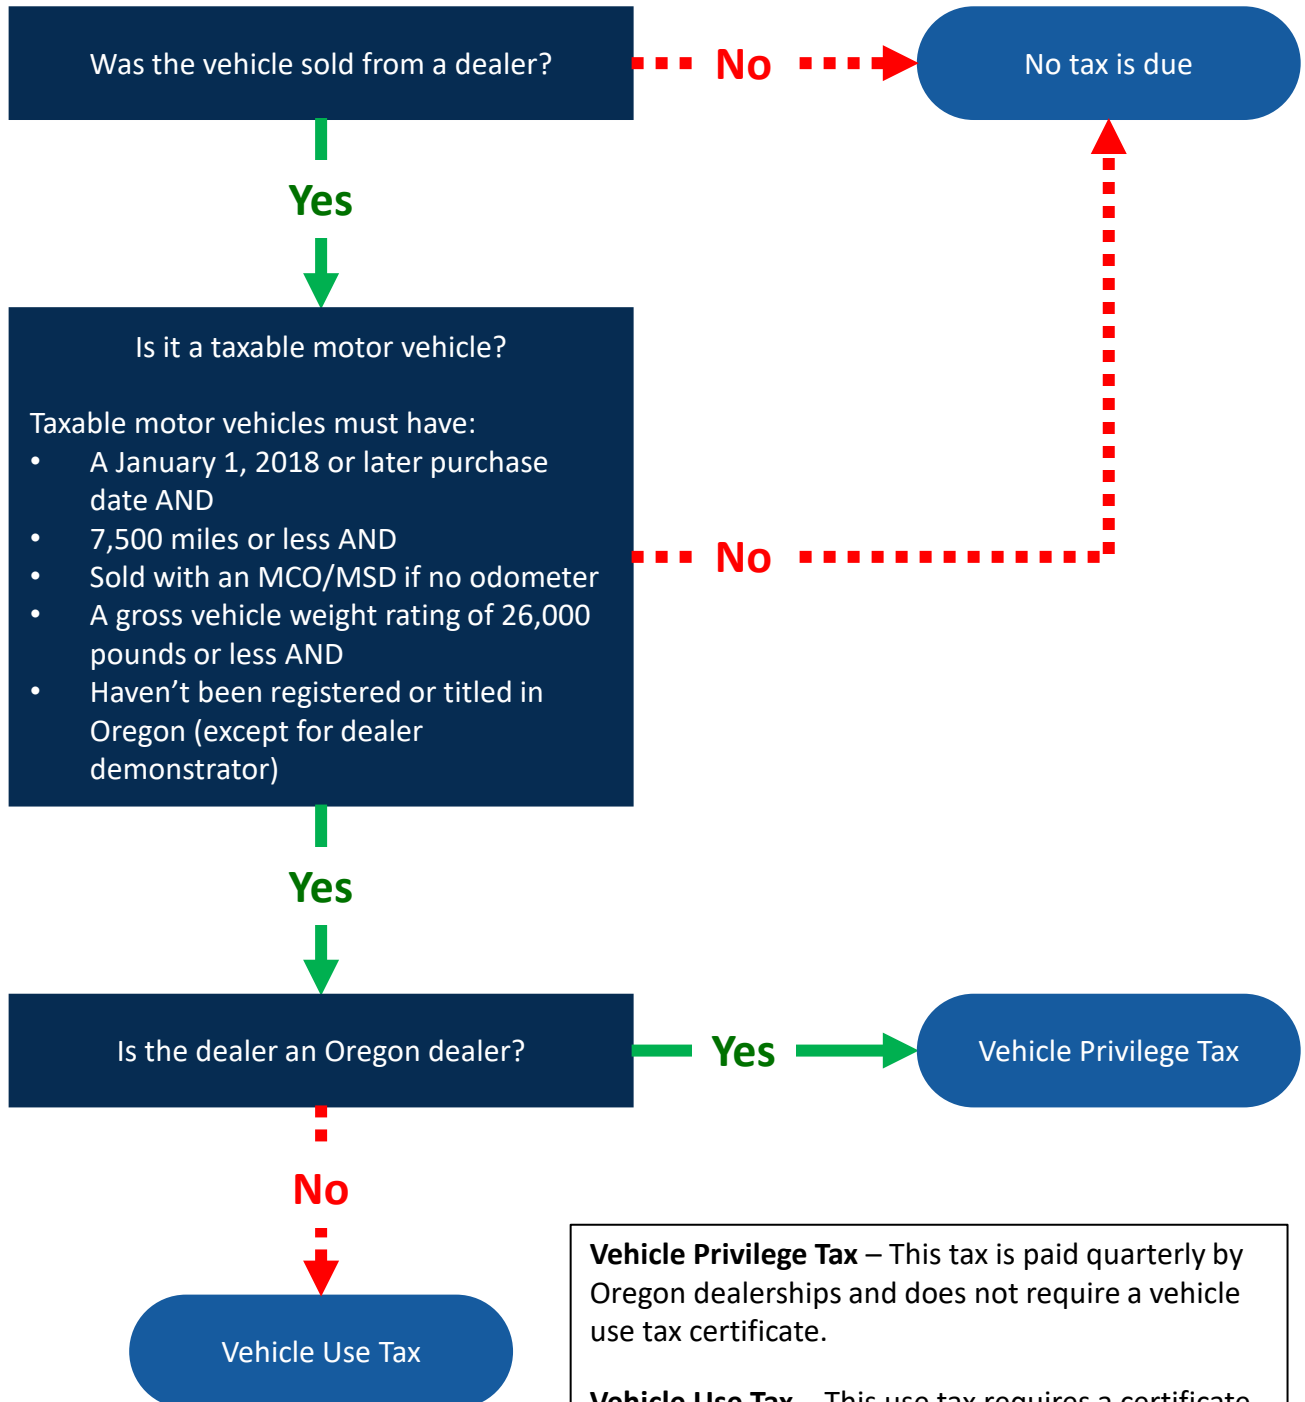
Was the vehicle sold from a dealer?

No

No tax is due

Yes

Is it a taxable motor vehicle?

Taxable motor vehicles must have:
• A January 1, 2018 or later purchase date AND
• 7,500 miles or less AND
• Sold with an MCO/MSD if no odometer
• A gross vehicle weight rating of 26,000 pounds or less AND
• Haven’t been registered or titled in Oregon (except for dealer demonstrator)

No

Yes

Is the dealer an Oregon dealer?

Yes

Vehicle Privilege Tax

No

Vehicle Use Tax

**Vehicle Privilege Tax** – This tax is paid quarterly by Oregon dealerships and does not require a vehicle use tax certificate.

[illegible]